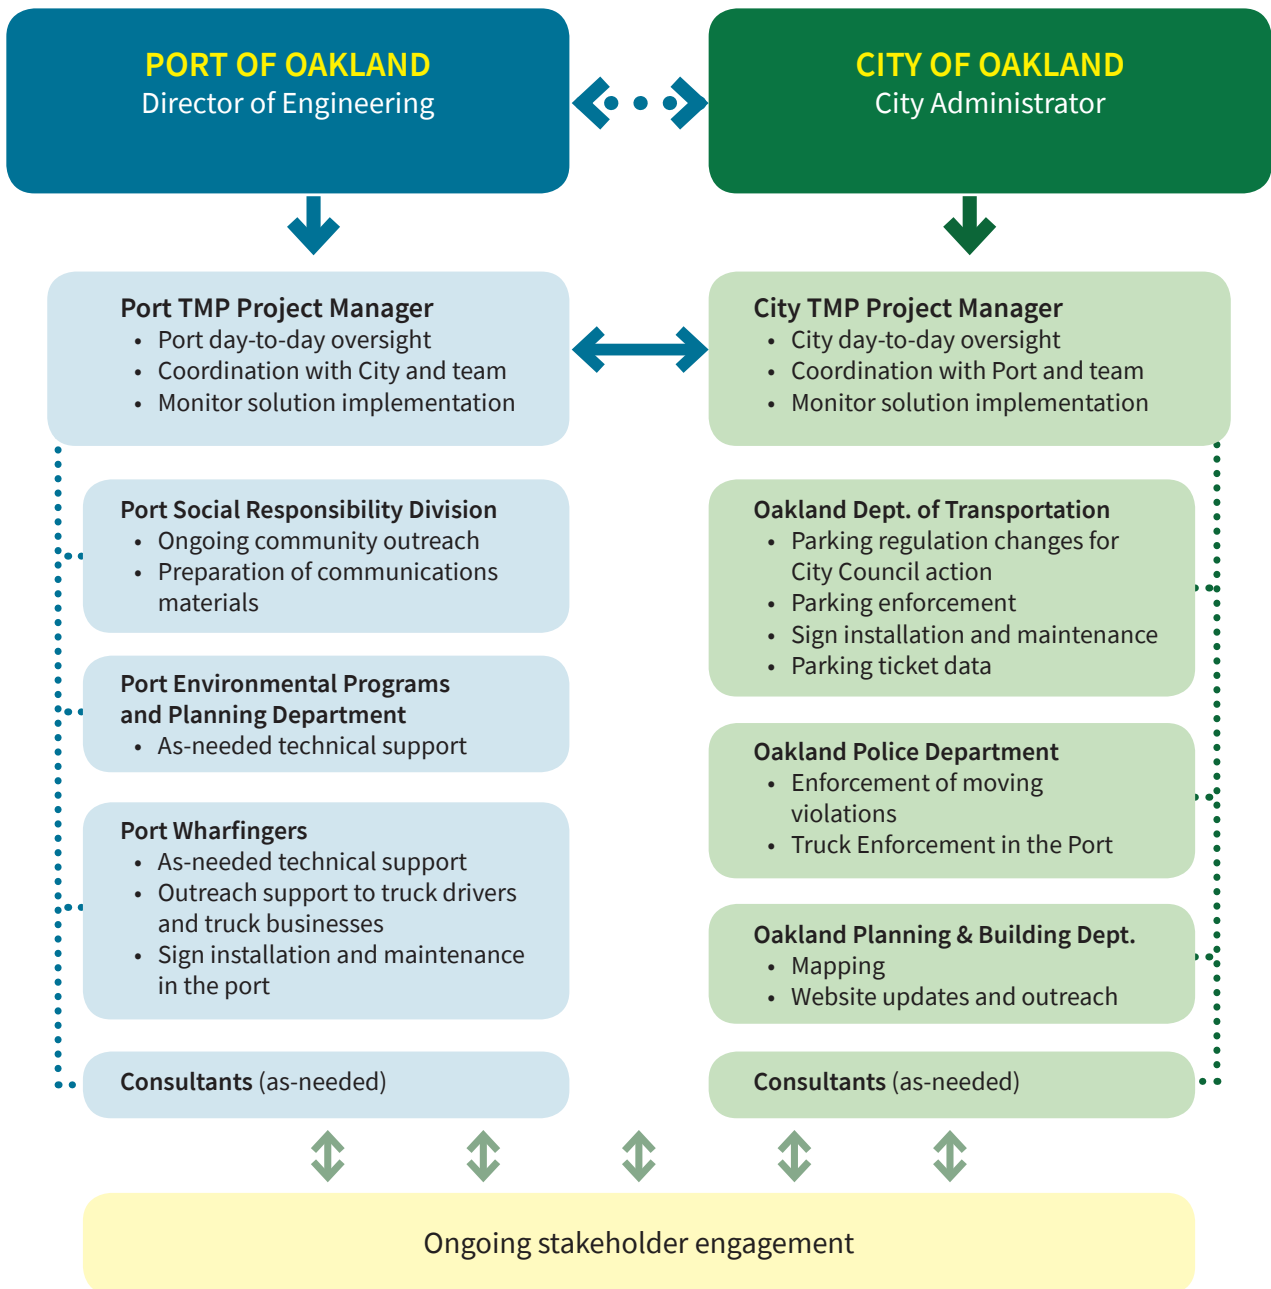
PORT OF OAKLAND
Director of Engineering

CITY OF OAKLAND
City Administrator

Port TMP Project Manager
• Port day-to-day oversight
• Coordination with City and team
• Monitor solution implementation

City TMP Project Manager
• City day-to-day oversight
• Coordination with Port and team
• Monitor solution implementation

Port Social Responsibility Division
• Ongoing community outreach
• Preparation of communications materials

Port Environmental Programs and Planning Department
• As-needed technical support

Port Wharfingers
• As-needed technical support
• Outreach support to truck drivers and truck businesses
• Sign installation and maintenance in the port

Consultants (as-needed)

Oakland Dept. of Transportation
• Parking regulation changes for City Council action
• Parking enforcement
• Sign installation and maintenance
• Parking ticket data

Oakland Police Department
• Enforcement of moving violations
• Truck Enforcement in the Port

Oakland Planning & Building Dept.
• Mapping
• Website updates and outreach

Consultants (as-needed)

Ongoing stakeholder engagement